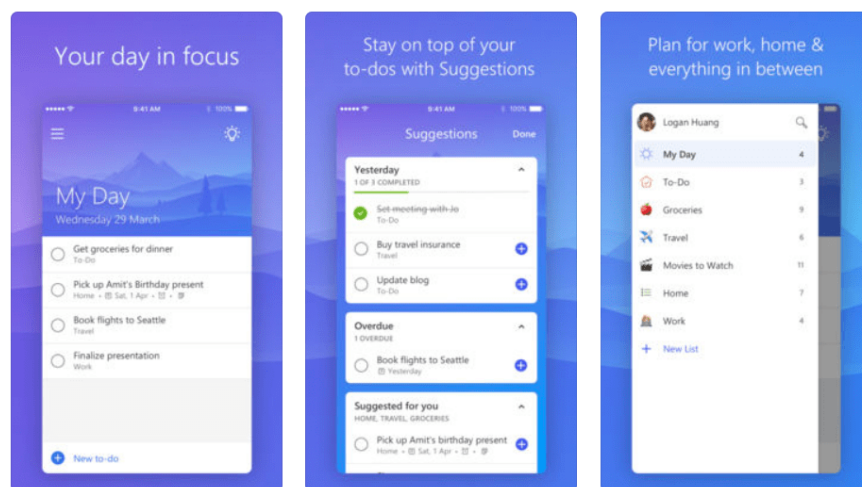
Your day in focus

●●●●● 9:41 AM 100%

My Day
Wednesday 29 March

Get groceries for dinner
To-Do

Pick up Amit's Birthday present
Home • Sat, 1 Apr •

Book flights to Seattle
Travel

Finalize presentation
Work

New to-do

Stay on top of your to-dos with Suggestions

●●●●● 9:41 AM 100%

Suggestions Done

Yesterday
1 OF 3 COMPLETED

Set meeting with Jo
To-Do

Buy travel insurance
Travel

Update blog
To-Do

Overdue
1 OVERDUE

Book flights to Seattle
Yesterday

Suggested for you
HOME, TRAVEL, GROCERIES

Pick up Amit's birthday present
Home • •

Plan for work, home & everything in between

Logan Huang

My Day 4

To-Do 3

Groceries 9

Travel 6

Movies to Watch 11

Home 7

Work 4

New List